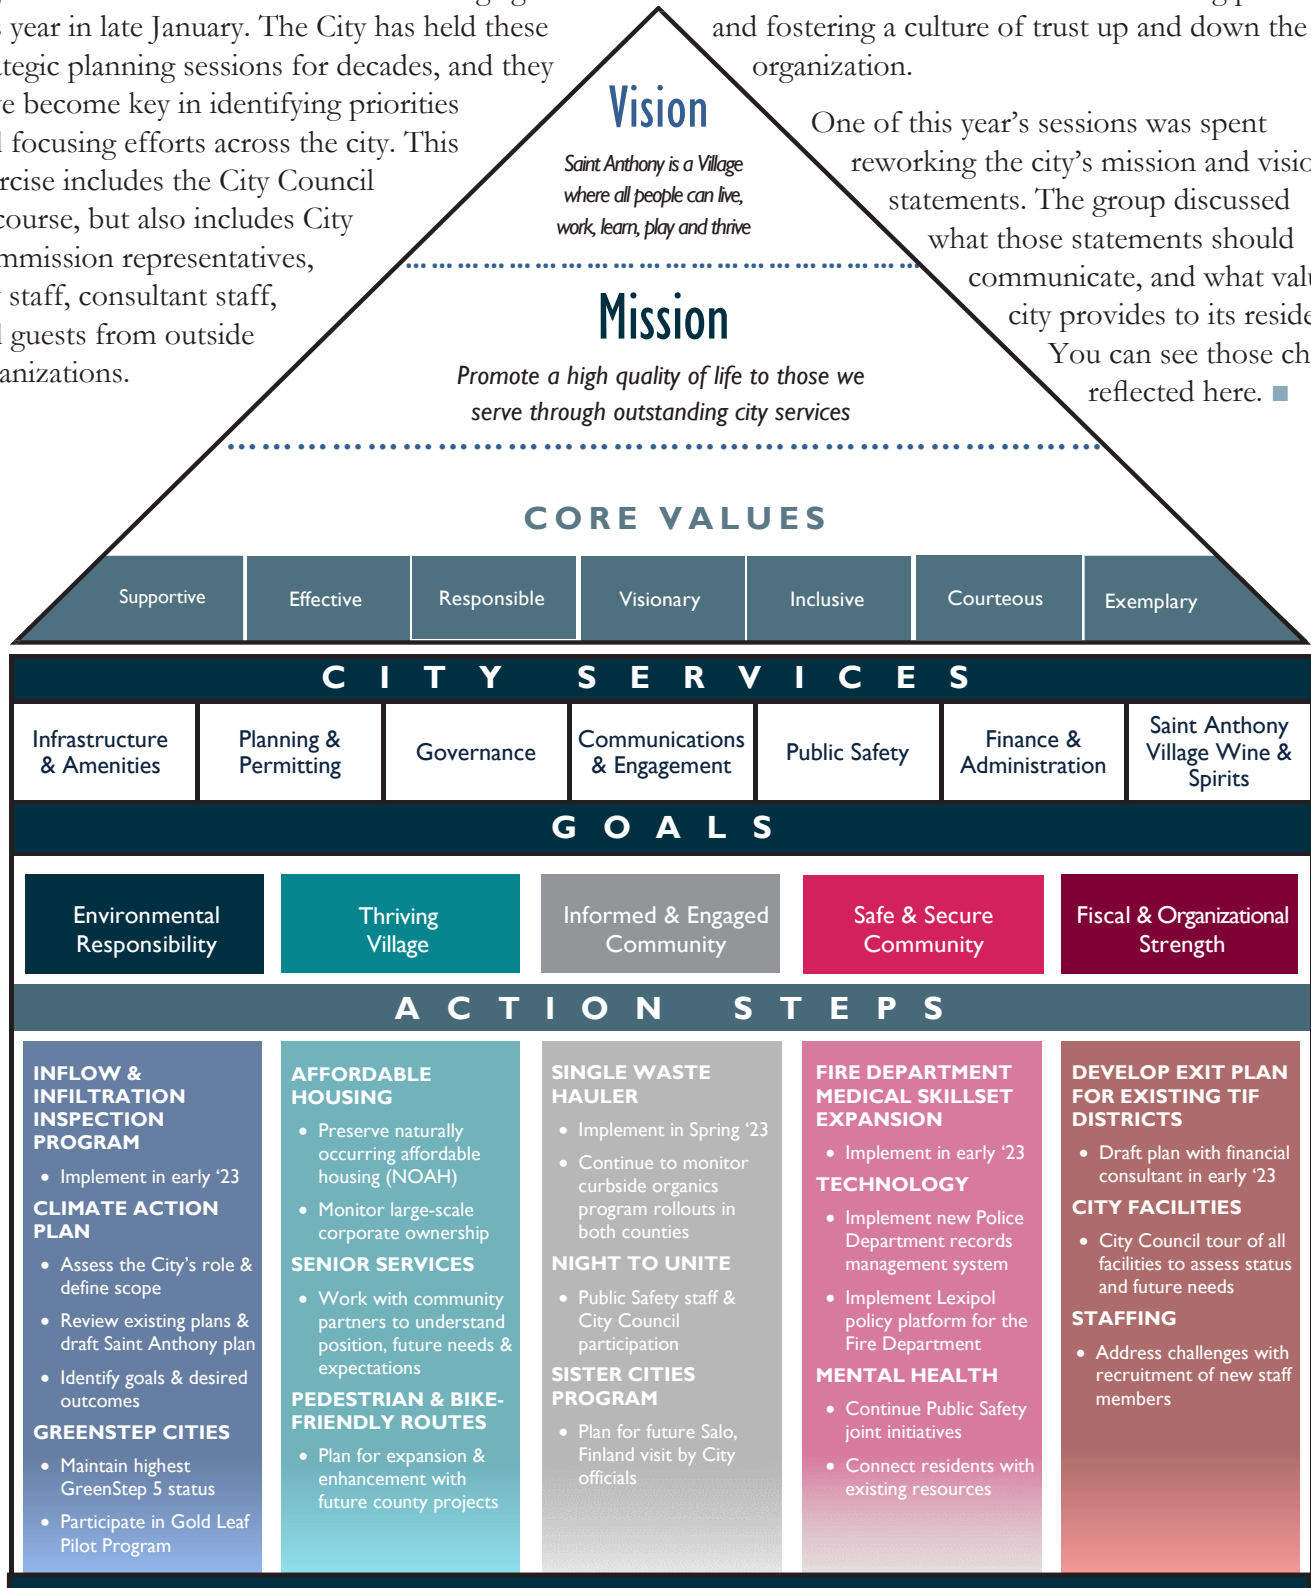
year in late January. The City has held these tegic planning sessions for decades, and they e become key in identifying priorities focusing efforts across the city. This rcise includes the City Council ourse, but also includes City mmission representatives, staff, consultant staff, guests from outside anizations.

and fostering a culture of trust up and down the organization.

One of this year's sessions was spent reworking the city's mission and visio statements. The group discussed what those statements should communicate, and what valu city provides to its reside You can see those ch reflected here.

Vision

Saint Anthony is a Village where all people can live, work, learn, play and thrive

Mission

Promote a high quality of life to those we serve through outstanding city services

CORE VALUES

Supportive | Effective | Responsible | Visionary | Inclusive | Courteous | Exemplary

CITY SERVICES

| Infrastructure & Amenities | Planning & Permitting | Governance | Communications & Engagement | Public Safety | Finance & Administration | Saint Anthony Village Wine & Spirits |
|---|---|---|---|---|---|---|

GOALS

Environmental Responsibility | Thriving Village | Informed & Engaged Community | Safe & Secure Community | Fiscal & Organizational Strength

ACTION STEPS

INFLOW & INFILTRATION INSPECTION PROGRAM
• Implement in early '23
CLIMATE ACTION PLAN
• Assess the City's role & define scope
• Review existing plans & draft Saint Anthony plan
• Identify goals & desired outcomes
GREENSTEP CITIES
• Maintain highest GreenStep 5 status
• Participate in Gold Leaf Pilot Program

AFFORDABLE HOUSING
• Preserve naturally occurring affordable housing (NOAH)
• Monitor large-scale corporate ownership
SENIOR SERVICES
• Work with community partners to understand position, future needs & expectations
PEDESTRIAN & BIKE-FRIENDLY ROUTES
• Plan for expansion & enhancement with future county projects

SINGLE WASTE HAULER
• Implement in Spring '23
• Continue to monitor curbside organics program rollouts in both counties
NIGHT TO UNITE
• Public Safety staff & City Council participation
SISTER CITIES PROGRAM
• Plan for future Salo, Finland visit by City officials

FIRE DEPARTMENT MEDICAL SKILLSET EXPANSION
• Implement in early '23
TECHNOLOGY
• Implement new Police Department records management system
• Implement Lexipol policy platform for the Fire Department
MENTAL HEALTH
• Continue Public Safety joint initiatives
• Connect residents with existing resources

DEVELOP EXIT PLAN FOR EXISTING TIF DISTRICTS
• Draft plan with financial consultant in early '23
CITY FACILITIES
• City Council tour of all facilities to assess status and future needs
STAFFING
• Address challenges with recruitment of new staff members